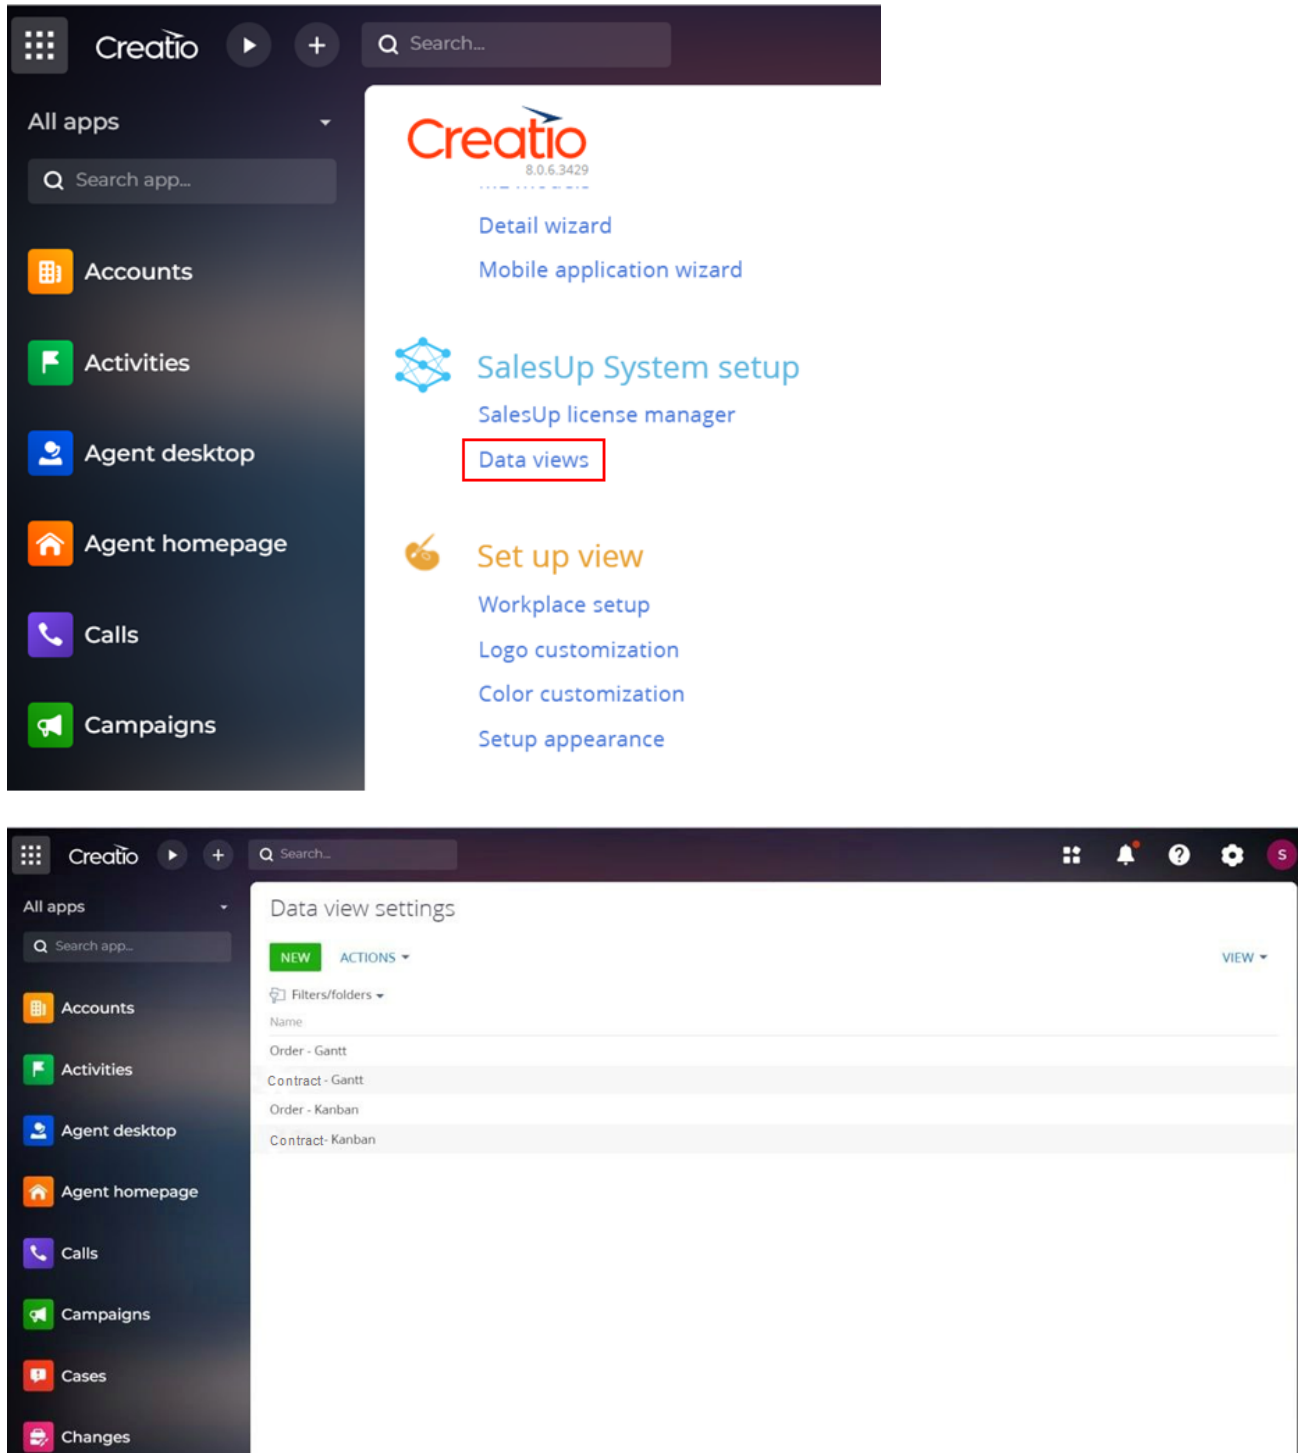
Creatio

Search...

All apps

Search app...

Accounts

Activities

Agent desktop

Agent homepage

Calls

Campaigns

Creatio
8.0.6.3429

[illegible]

Detail wizard

Mobile application wizard

SalesUp System setup

SalesUp license manager

Data views

Set up view

Workplace setup

Logo customization

Color customization

Setup appearance

Creatio

Search...

S

All apps

Search app...

Accounts

Activities

Agent desktop

Agent homepage

Calls

Campaigns

Cases

Changes

Data view settings

NEW

ACTIONS

VIEW

Filters/folders

Name

Order - Gantt

Contract - Gantt

Order - Kanban

Contract- Kanban